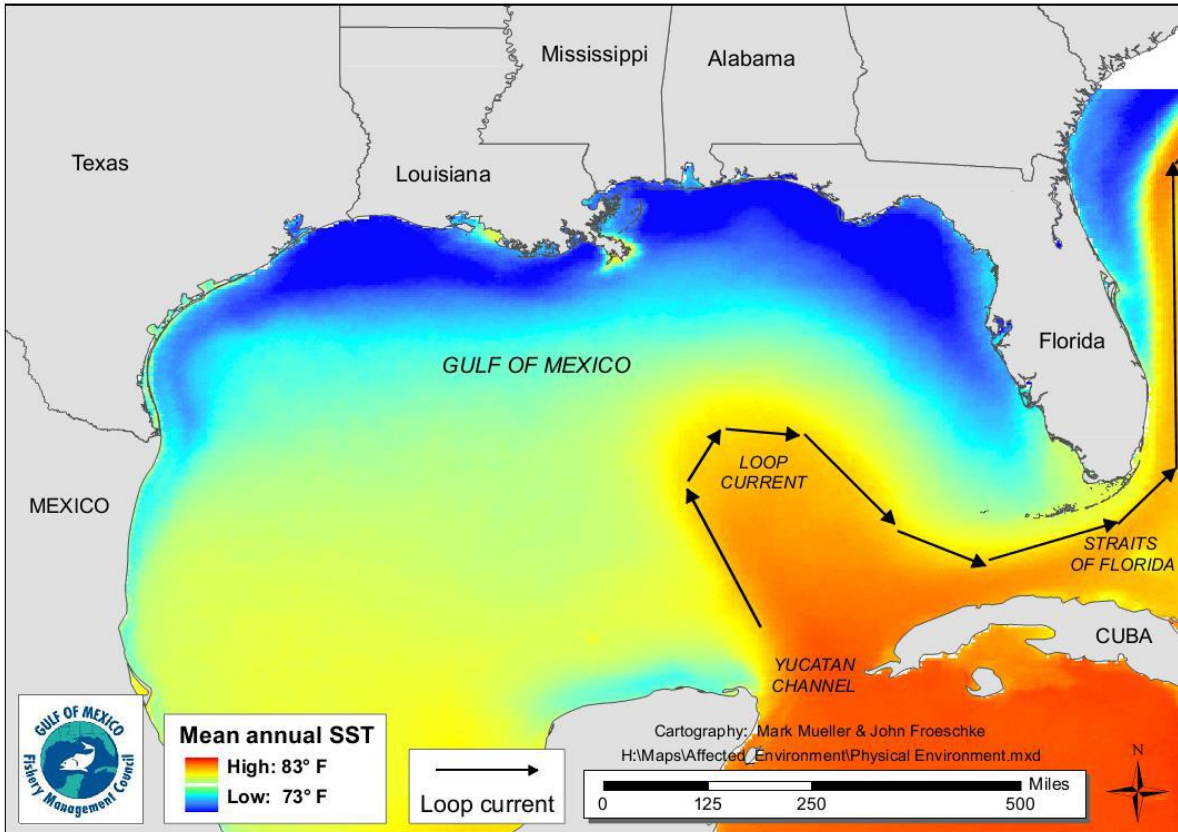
Mississippi
Alabama
Texas
Louisiana
GULF OF MEXICO
Florida
LOOP CURRENT
MEXICO
STRAITS OF FLORIDA
CUBA
YUCATAN CHANNEL
GULF OF MEXICO Fishery Management Council
Mean annual SST
High: 83° F
Low: 73° F
Loop current
Cartography: Mark Mueller & John Froeschke
H:\Maps\Affected_Environment\Physical Environment.mxd
Miles
0
125
250
500
N